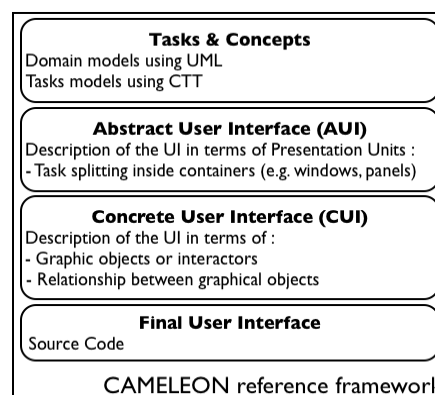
**Tasks & Concepts**
Domain models using UML
Tasks models using CTT

**Abstract User Interface (AUI)**
Description of the UI in terms of Presentation Units :
- Task splitting inside containers (e.g. windows, panels)

**Concrete User Interface (CUI)**
Description of the UI in terms of :
- Graphic objects or interactors
- Relationship between graphical objects

**Final User Interface**
Source Code

CAMELEON reference framework